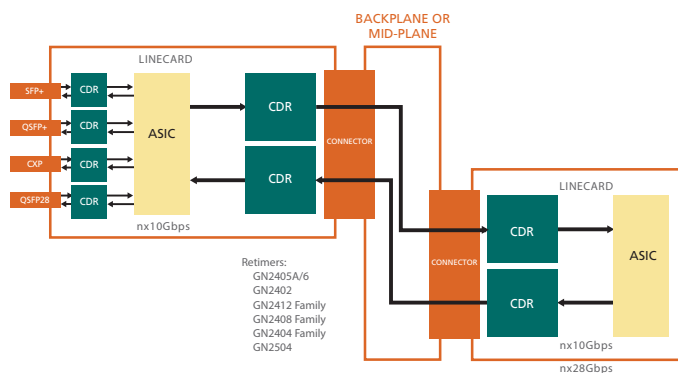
BACKPLANE OR MID-PLANE

LINECARD

SFP+

QSFP+

CXP

QSFP28

CDR

CDR

CDR

CDR

ASIC

CDR

CDR

CONNECTOR

nx10Gbps

LINECARD

CONNECTOR

CDR

CDR

ASIC

nx10Gbps

nx28Gbps

Retimers:
GN2405A/6
GN2402
GN2412 Family
GN2408 Family
GN2404 Family
GN2504